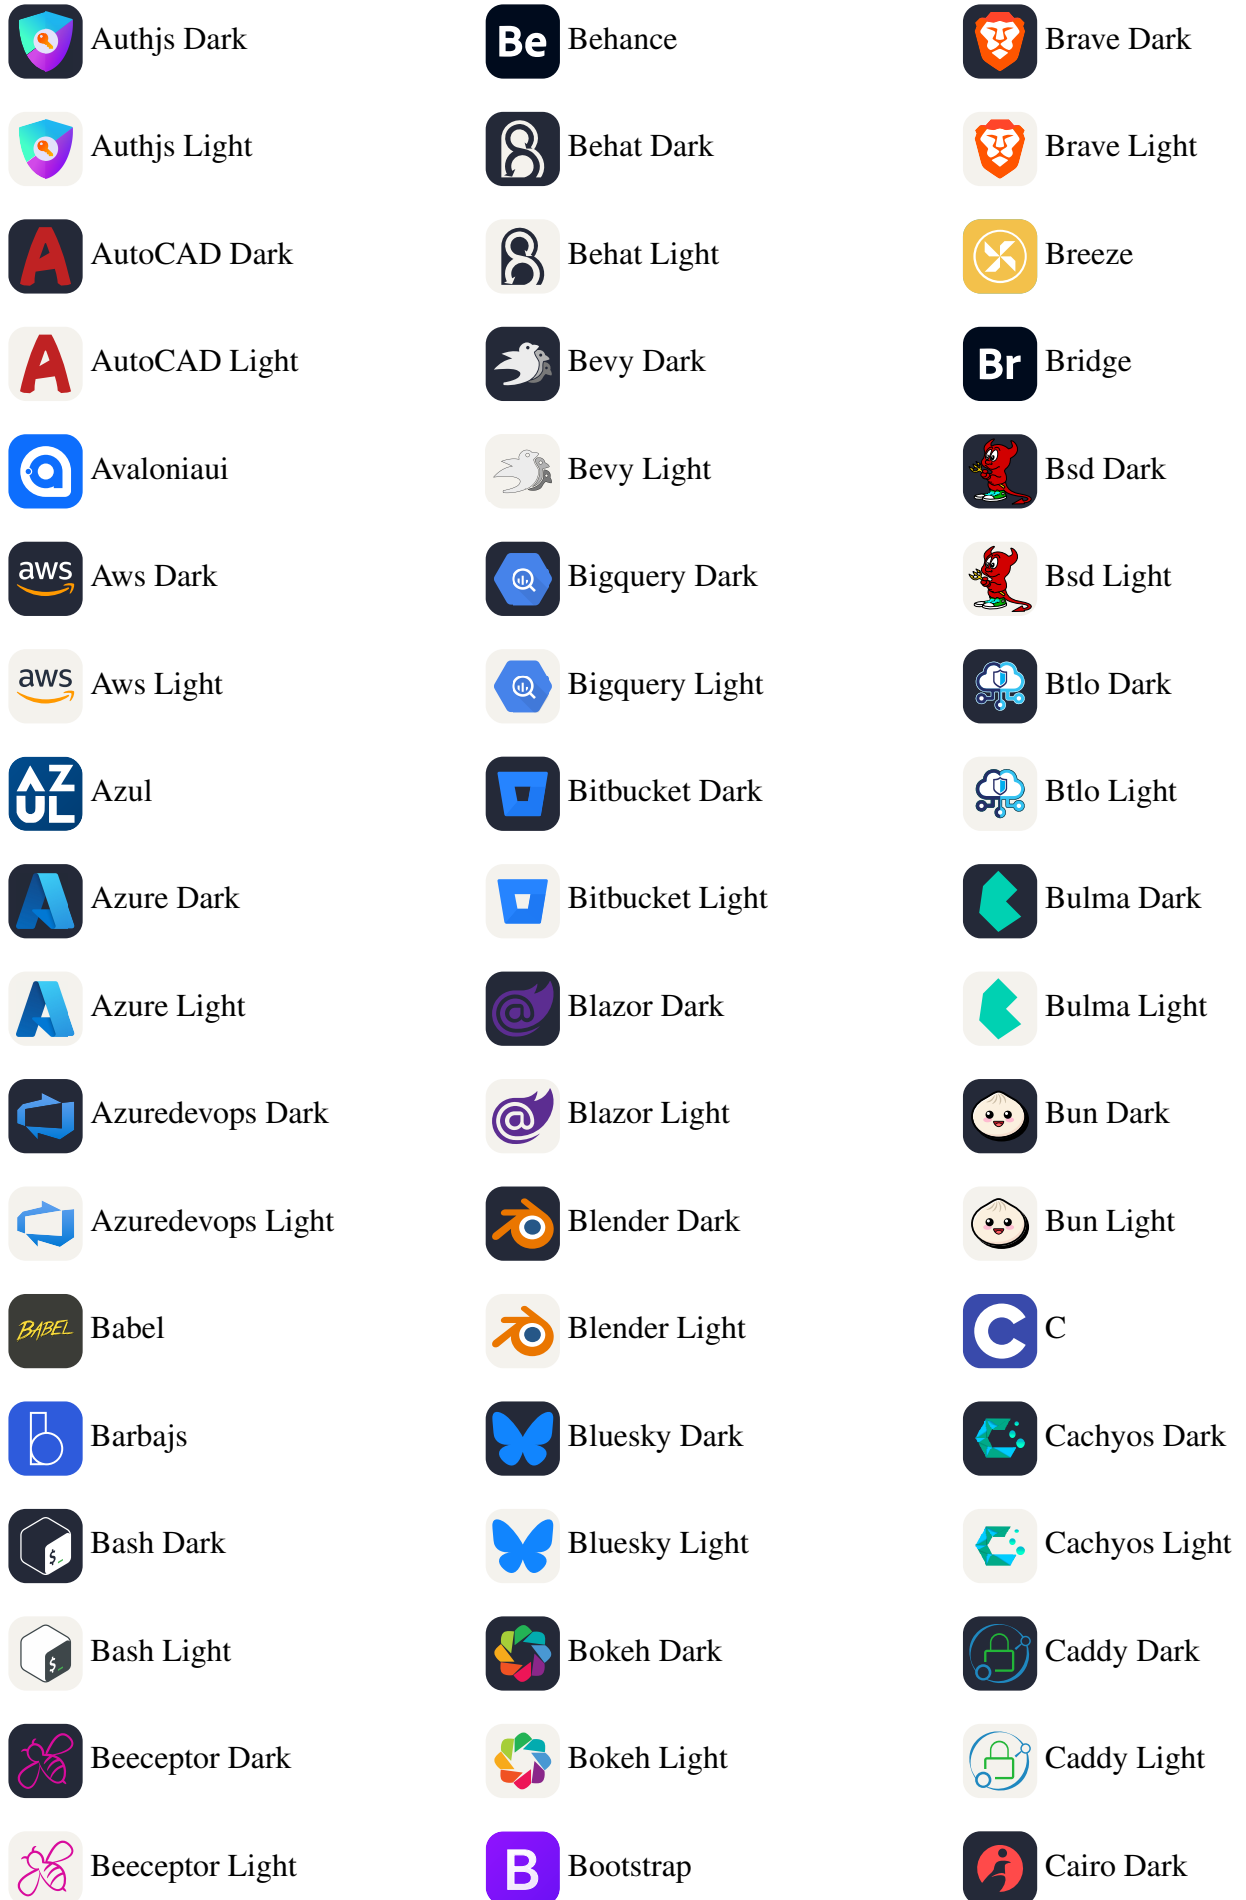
Authjs Dark
Authjs Light
AutoCAD Dark
AutoCAD Light
Avaloniaui
aws Aws Dark
aws Aws Light
AZ UL Azul
Azure Dark
Azure Light
Azuredevops Dark
Azuredevops Light
BABEL Babel
Barbajs
Bash Dark
Bash Light
Beeceptor Dark
Beeceptor Light

Be Behance
Behat Dark
Behat Light
Bevy Dark
Bevy Light
Bigquery Dark
Bigquery Light
Bitbucket Dark
Bitbucket Light
Blazor Dark
Blazor Light
Blender Dark
Blender Light
Bluesky Dark
Bluesky Light
Bokeh Dark
Bokeh Light
B Bootstrap

Brave Dark
Brave Light
Breeze
Br Bridge
Bsd Dark
Bsd Light
Btlo Dark
Btlo Light
Bulma Dark
Bulma Light
Bun Dark
Bun Light
C
Cachyos Dark
Cachyos Light
Caddy Dark
Caddy Light
Cairo Dark